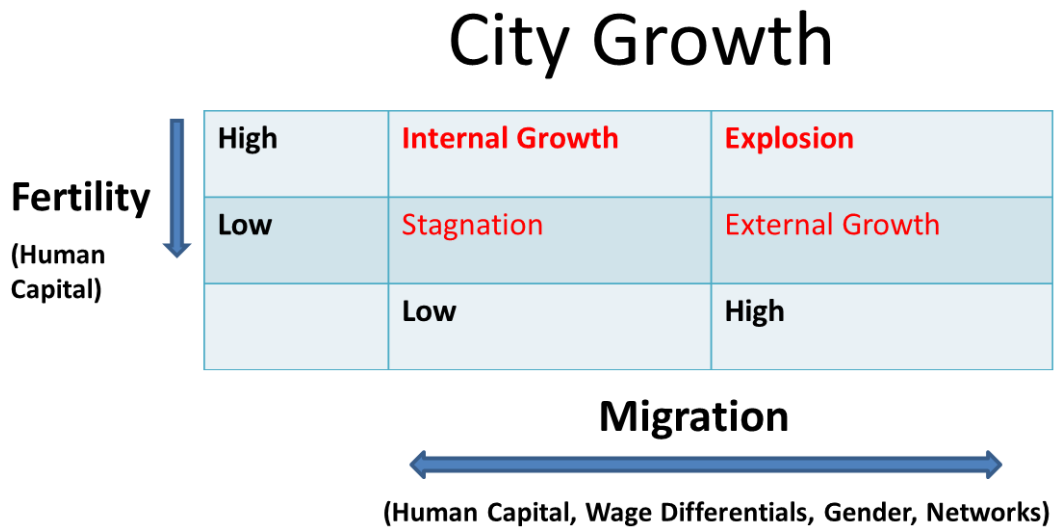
City Growth

Fertility
(Human Capital)

| High | Internal Growth | Explosion |
|---|---|---|
| Low | Stagnation | External Growth |
| | Low | High |

Migration

(Human Capital, Wage Differentials, Gender, Networks)